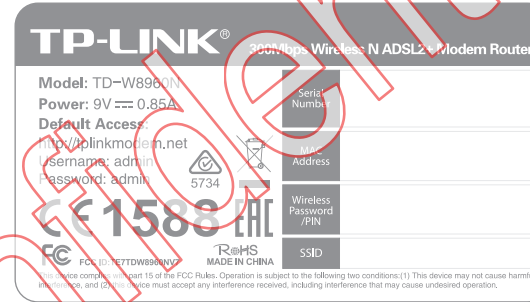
TP-LINK®

300Mbps Wireless N ADSL2+ Modem Router

Model: TD-W8960N

Power: 9V ⎓ 0.85A

Default Access:

http://tplinkmodem.net

Username: admin

Password: admin

5734

CE 1588 EAC

FC

FCC ID:TE7TDW8960NV7

RoHS

MADE IN CHINA

| Serial Number | |
|---|---|
| MAC Address | |
| Wireless Password /PIN | |
| SSID | |

This device complies with part 15 of the FCC Rules. Operation is subject to the following two conditions:(1) This device may not cause harmful interference, and (2) this device must accept any interference received, including interference that may cause undesired operation.